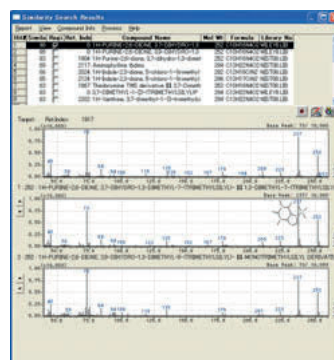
Similarity Search Results

Report View Compound Info Process Help

| Hit# | Sim.Ind | Rev.Ind | Ret. Ind | Compound Name | Mol Wt | Formula | Library No |
|---|---|---|---|---|---|---|---|
| 1 | 98 | 0 | | 1H-PURINE-2,6-DIONE, 3,7-DIHYDRO-1,3-... | 252 | C10H16N4O2Si | NIST08.LIB |
| 2 | 90 | 0 | | 1H-PURINE-2,6-DIONE, 3,7-DIHYDRO-1,3-... | 252 | C10H16N4O2Si | WILEY8.LIB |
| 3 | 89 | 0 | | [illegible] | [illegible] | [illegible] | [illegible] |
| 4 | 88 | 0 | 1904 | 1H-Purine-2,6-dione, 3,7-dihydro-1,3-dimet... | 252 | C10H16N4O2Si | NIST08.LIB |
| 5 | 85 | 0 | 2124 | 1H-Imidazole-2,5-dione, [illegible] | 252 | C10H16N4O2Si | NIST08.LIB |
| 6 | 85 | 0 | 2137 | 1H-Imidazole-2,5-dione, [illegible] | 252 | C10H16N4O2Si | NIST08.LIB |
| 7 | 80 | 0 | 1987 | Theobromine TMS derivative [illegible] | 252 | C10H16N4O2Si | NIST08.LIB |
| 8 | 82 | 0 | | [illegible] | 294 | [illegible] | NIST08.LIB |
| 9 | 82 | 0 | 2032 | 1H-Xanthine, 3,7-dimethyl-1-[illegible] | 252 | C10H16N4O2Si | NIST08.LIB |

Target: Retention: 10.17

Base Peak: 252.10

T: 252 1H-PURINE-2,6-DIONE, 3,7-DIHYDRO-3,7-DIMETHYL-1-(TRIMETHYLSILYL)- $\equiv$ 1,3-DIMETHYL-7-(TRIMETHYLSILYL)...

Base Peak: 252.10

2: 252 1H-PURINE-2,6-DIONE, 3,7-DIHYDRO-1,3-DIMETHYL-7-(TRIMETHYLSILYL)- $\equiv$ MONOTRIMETHYLSILYL DERIVATE

Base Peak: 252.10